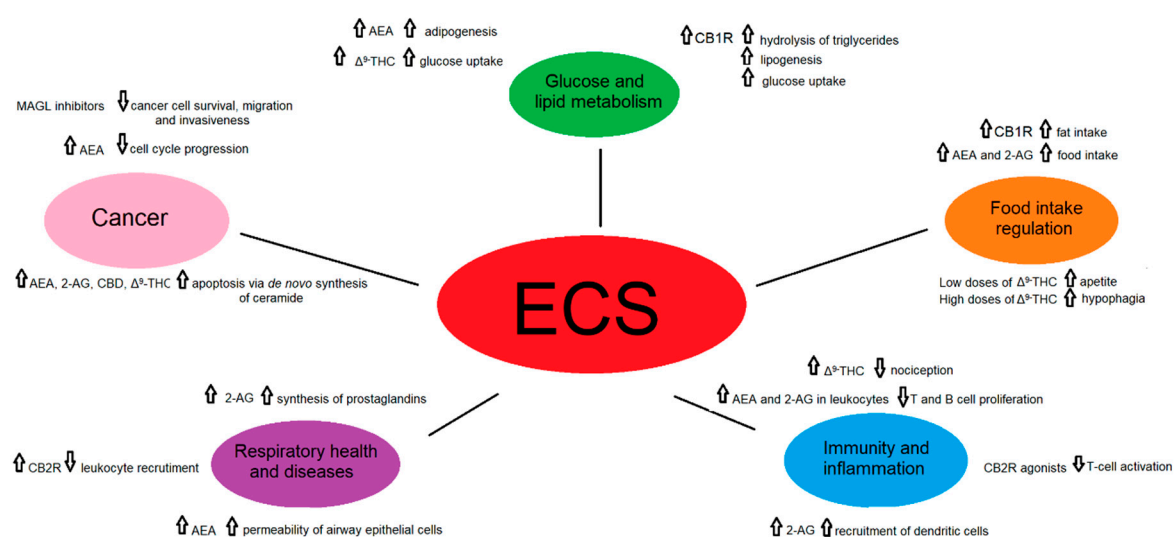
⇧AEA ⇧ adipogenesis
⇧ $\Delta^9$-THC ⇧ glucose uptake

⇧CB1R ⇧ hydrolysis of triglycerides
⇧ lipogenesis
⇧ glucose uptake

Glucose and lipid metabolism

MAGL inhibitors ⇩cancer cell survival, migration and invasiveness
⇧AEA ⇩cell cycle progression

Cancer

⇧AEA, 2-AG, CBD, $\Delta^9$-THC ⇧ apoptosis via *de novo* synthesis of ceramide

⇧CB1R ⇧ fat intake
⇧AEA and 2-AG ⇧ food intake

Food intake regulation

Low doses of $\Delta^9$-THC ⇧ apetite
High doses of $\Delta^9$-THC ⇧ hypophagia

ECS

⇧ 2-AG ⇧ synthesis of prostaglandins

⇧CB2R ⇩ leukocyte recrutiment

Respiratory health and diseases

⇧AEA ⇧ permeability of airway epithelial cells

⇧ $\Delta^9$-THC ⇩ nociception
⇧AEA and 2-AG in leukocytes ⇩T and B cell proliferation

Immunity and inflammation

CB2R agonists ⇩T-cell activation

⇧ 2-AG ⇧recruitment of dendritic cells